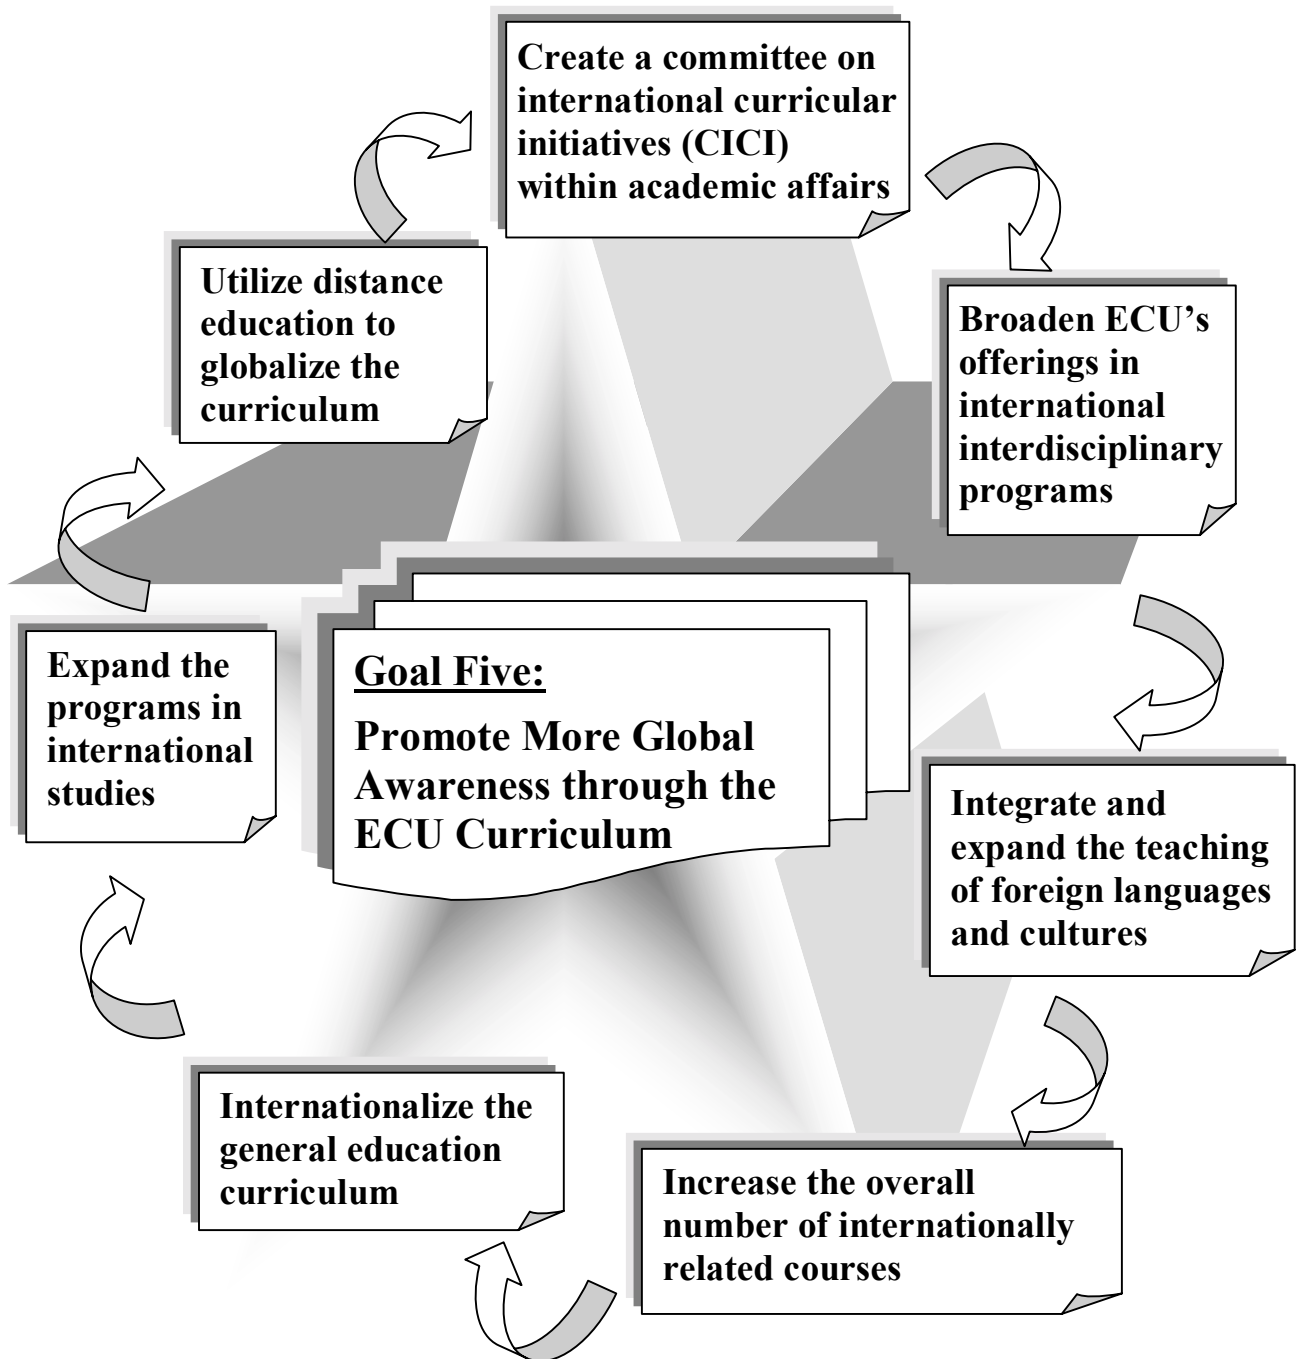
Goal Five:

Promote More Global Awareness through the ECU Curriculum

Create a committee on international curricular initiatives (CICI) within academic affairs

Broaden ECU's offerings in international interdisciplinary programs

Integrate and expand the teaching of foreign languages and cultures

Increase the overall number of internationally related courses

Internationalize the general education curriculum

Expand the programs in international studies

Utilize distance education to globalize the curriculum